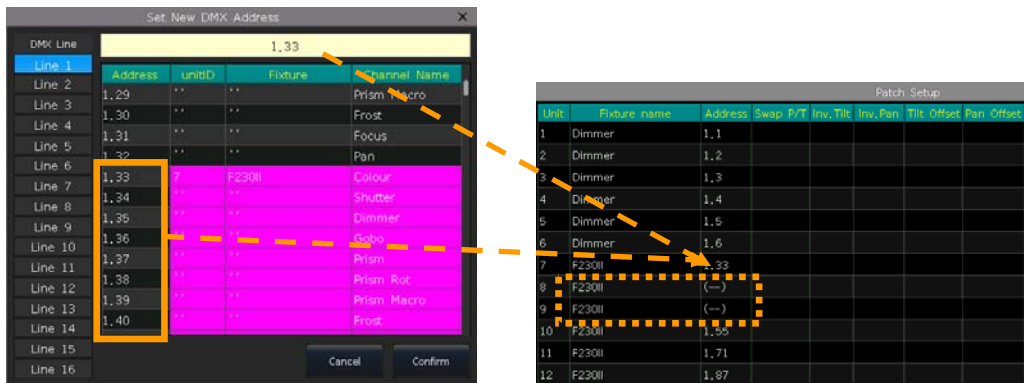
Set New DMX Address

DMX Line

1.33

Line 1
Line 2
Line 3
Line 4
Line 5
Line 6
Line 7
Line 8
Line 9
Line 10
Line 11
Line 12
Line 13
Line 14
Line 15
Line 16

| Address | unitID | Fixture | Channel Name |
|---|---|---|---|
| 1.29 | ' ' | ' ' | Prism Macro |
| 1.30 | ' ' | ' ' | Frost |
| 1.31 | ' ' | ' ' | Focus |
| 1.32 | ' ' | ' ' | Pan |
| 1.33 | 7 | F230II | Colour |
| 1.34 | ' ' | ' ' | Shutter |
| 1.35 | ' ' | ' ' | Dimmer |
| 1.36 | ' ' | ' ' | Gobo |
| 1.37 | ' ' | ' ' | Prism |
| 1.38 | ' ' | ' ' | Prism Rot |
| 1.39 | ' ' | ' ' | Prism Macro |
| 1.40 | ' ' | ' ' | Frost |

Cancel Confirm

Patch Setup

| Unit | Fixture name | Address | Swap P/T | Inv.Tilt | Inv.Pan | Tilt Offset | Pan Offset |
|---|---|---|---|---|---|---|---|
| 1 | Dimmer | 1.1 | | | | | |
| 2 | Dimmer | 1.2 | | | | | |
| 3 | Dimmer | 1.3 | | | | | |
| 4 | Dimmer | 1.4 | | | | | |
| 5 | Dimmer | 1.5 | | | | | |
| 6 | Dimmer | 1.6 | | | | | |
| 7 | F230II | 1.33 | | | | | |
| 8 | F230II | (---) | | | | | |
| 9 | F230II | (---) | | | | | |
| 10 | F230II | 1.55 | | | | | |
| 11 | F230II | 1.71 | | | | | |
| 12 | F230II | 1.87 | | | | | |